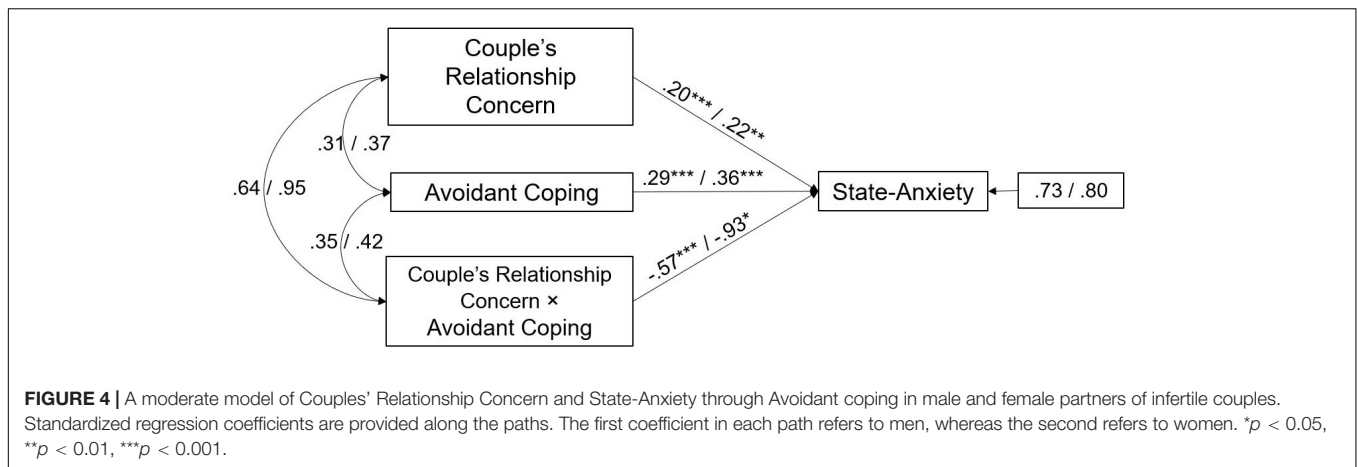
Couple's Relationship Concern

.20*** / .22**

.31 / .37

.64 / .95

Avoidant Coping

.29*** / .36***

State-Anxiety

.73 / .80

.35 / .42

Couple's Relationship Concern × Avoidant Coping

-.57*** / -.93*

**FIGURE 4 |** A moderate model of Couples' Relationship Concern and State-Anxiety through Avoidant coping in male and female partners of infertile couples. Standardized regression coefficients are provided along the paths. The first coefficient in each path refers to men, whereas the second refers to women. *$p$ < 0.05, **$p$ < 0.01, ***$p$ < 0.001.